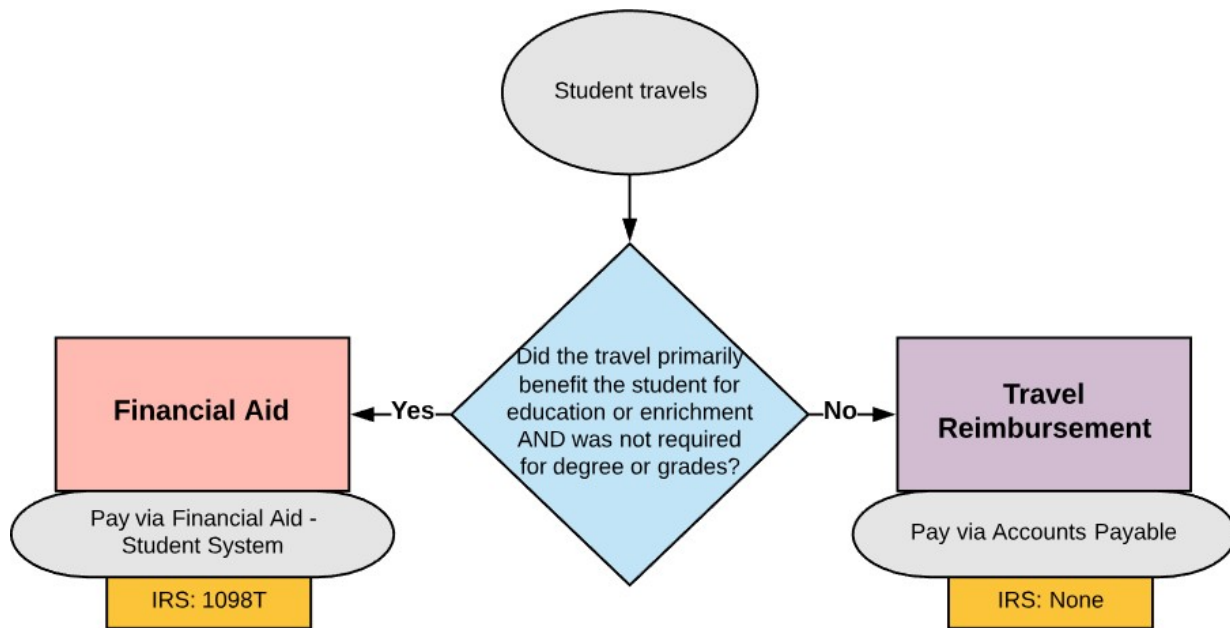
Student travels

Did the travel primarily benefit the student for education or enrichment AND was not required for degree or grades?

Yes

Financial Aid

Pay via Financial Aid - Student System

IRS: 1098T

No

Travel Reimbursement

Pay via Accounts Payable

IRS: None